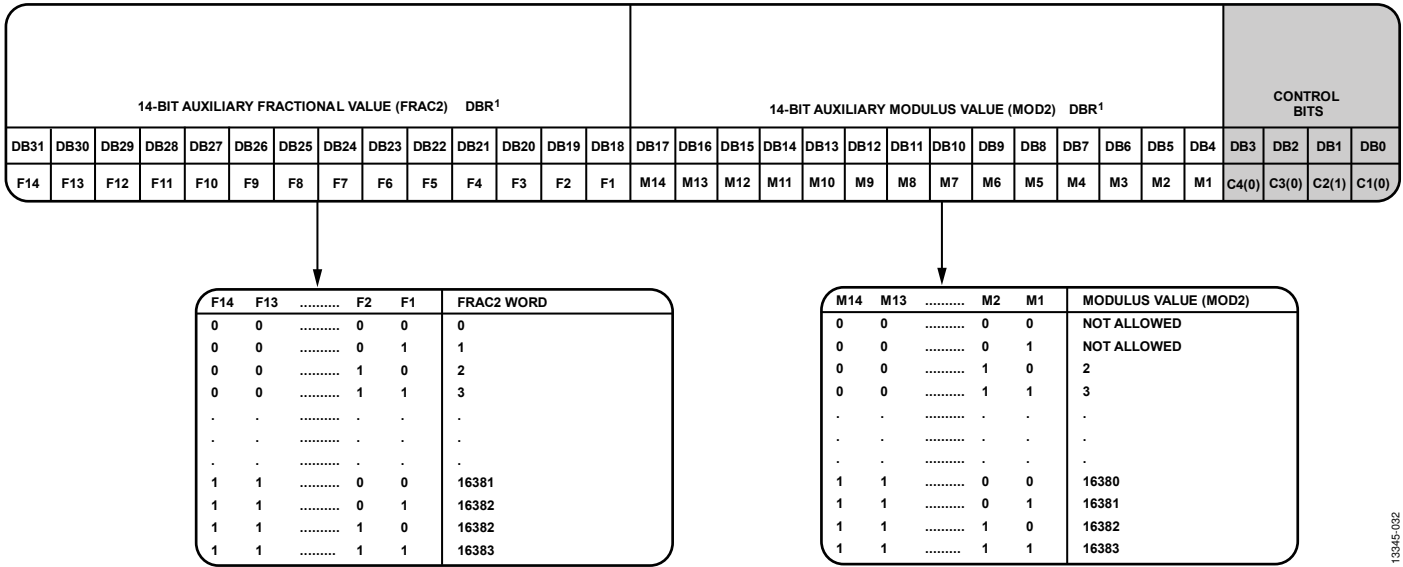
| 14-BIT AUXILIARY FRACTIONAL VALUE (FRAC2) DBR$^1$ | | | | | | | | | | | | | | 14-BIT AUXILIARY MODULUS VALUE (MOD2) DBR$^1$ | | | | | | | | | | | | | | CONTROL BITS | | | |
|---|---|---|---|---|---|---|---|---|---|---|---|---|---|---|---|---|---|---|---|---|---|---|---|---|---|---|---|---|---|---|---|
| DB31 | DB30 | DB29 | DB28 | DB27 | DB26 | DB25 | DB24 | DB23 | DB22 | DB21 | DB20 | DB19 | DB18 | DB17 | DB16 | DB15 | DB14 | DB13 | DB12 | DB11 | DB10 | DB9 | DB8 | DB7 | DB6 | DB5 | DB4 | DB3 | DB2 | DB1 | DB0 |
| F14 | F13 | F12 | F11 | F10 | F9 | F8 | F7 | F6 | F5 | F4 | F3 | F2 | F1 | M14 | M13 | M12 | M11 | M10 | M9 | M8 | M7 | M6 | M5 | M4 | M3 | M2 | M1 | C4(0) | C3(0) | C2(1) | C1(0) |

| F14 | F13 | .......... | F2 | F1 | FRAC2 WORD |
|---|---|---|---|---|---|
| 0 | 0 | .......... | 0 | 0 | 0 |
| 0 | 0 | .......... | 0 | 1 | 1 |
| 0 | 0 | .......... | 1 | 0 | 2 |
| 0 | 0 | .......... | 1 | 1 | 3 |
| . | . | .......... | . | . | . |
| . | . | .......... | . | . | . |
| . | . | .......... | . | . | . |
| 1 | 1 | .......... | 0 | 0 | 16381 |
| 1 | 1 | .......... | 0 | 1 | 16382 |
| 1 | 1 | .......... | 1 | 0 | 16382 |
| 1 | 1 | .......... | 1 | 1 | 16383 |

| M14 | M13 | .......... | M2 | M1 | MODULUS VALUE (MOD2) |
|---|---|---|---|---|---|
| 0 | 0 | .......... | 0 | 0 | NOT ALLOWED |
| 0 | 0 | .......... | 0 | 1 | NOT ALLOWED |
| 0 | 0 | .......... | 1 | 0 | 2 |
| 0 | 0 | .......... | 1 | 1 | 3 |
| . | . | .......... | . | . | . |
| . | . | .......... | . | . | . |
| . | . | .......... | . | . | . |
| 1 | 1 | .......... | 0 | 0 | 16380 |
| 1 | 1 | .......... | 0 | 1 | 16381 |
| 1 | 1 | .......... | 1 | 0 | 16382 |
| 1 | 1 | .......... | 1 | 1 | 16383 |

13345-032